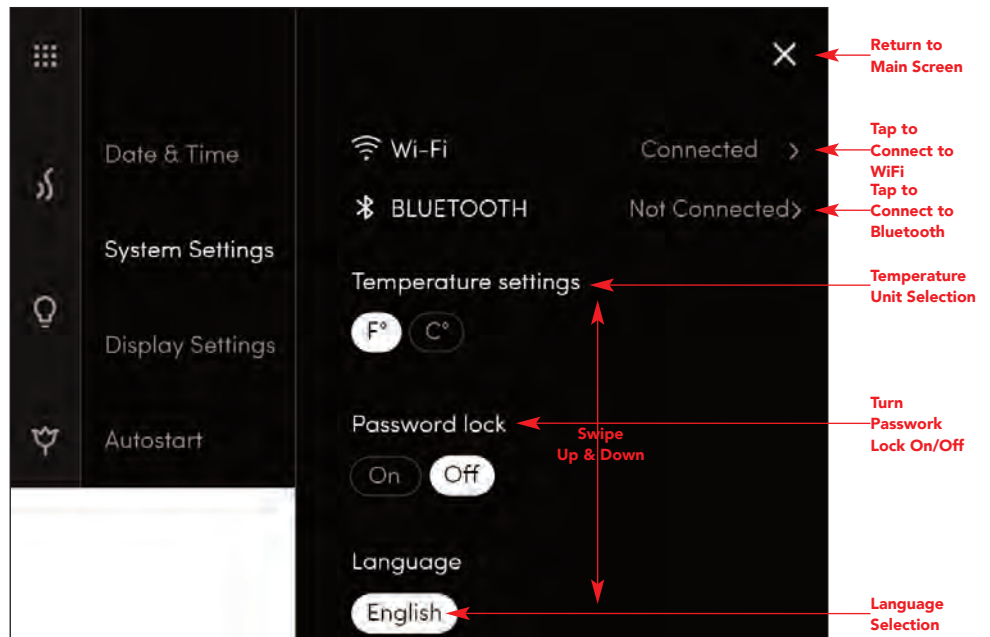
Date & Time

System Settings

Display Settings

Autostart

Wi-Fi Connected >

BLUETOOTH Not Connected>

Temperature settings

F° C°

Password lock

On Off

Language

English

Return to Main Screen

Tap to Connect to WiFi

Tap to Connect to Bluetooth

Temperature Unit Selection

Turn Passwork Lock On/Off

Swipe Up & Down

Language Selection